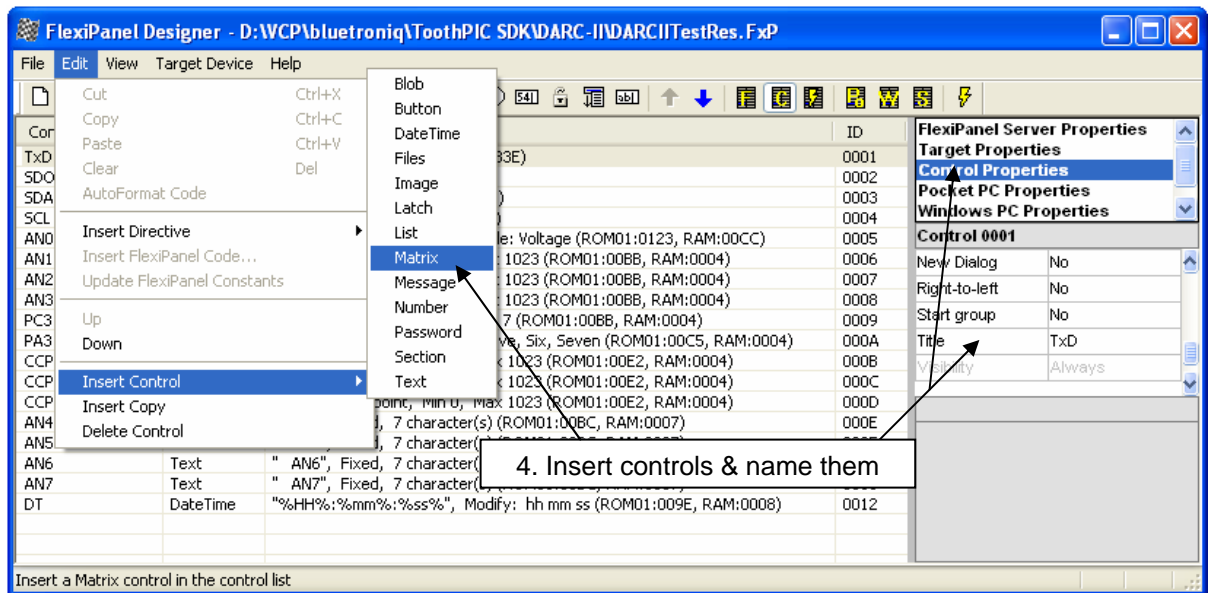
FlexiPanel Designer - D:\WCP\bluetroniq\ToothPIC SDK\DARC-II\DARCIITestRes.FxP

File Edit View Target Device Help

Cut Ctrl+X
Copy Ctrl+C
Paste Ctrl+V
Clear Del
AutoFormat Code
Insert Directive
Insert FlexiPanel Code...
Update FlexiPanel Constants
Up
Down
Insert Control
Insert Copy
Delete Control

Blob
Button
DateTime
Files
Image
Latch
List
Matrix
Message
Number
Password
Section
Text

| Con | | | ID |
|---|---|---|---|
| TxD | | 33E) | 0001 |
| SDO | | | 0002 |
| SDA | | ) | 0003 |
| SCL | | ) | 0004 |
| AN0 | | le: Voltage (ROM01:0123, RAM:00CC) | 0005 |
| AN1 | | 1023 (ROM01:00BB, RAM:0004) | 0006 |
| AN2 | | 1023 (ROM01:00BB, RAM:0004) | 0007 |
| AN3 | | 1023 (ROM01:00BB, RAM:0004) | 0008 |
| PC3 | | 7 (ROM01:00BB, RAM:0004) | 0009 |
| PA3 | | ve, Six, Seven (ROM01:00C5, RAM:0004) | 000A |
| CCP | | x 1023 (ROM01:00E2, RAM:0004) | 000B |
| CCP | | x 1023 (ROM01:00E2, RAM:0004) | 000C |
| CCP | | point, Min 0, Max 1023 (ROM01:00E2, RAM:0004) | 000D |
| AN4 | | d, 7 character(s) (ROM01:00BC, RAM:0007) | 000E |
| AN5 | | d, 7 character( | |
| AN6 | Text | " AN6", Fixed, 7 character( | |
| AN7 | Text | " AN7", Fixed, 7 character( | |
| DT | DateTime | "%HH%:%mm%:%ss%", Modify: hh mm ss (ROM01:009E, RAM:0008) | 0012 |

FlexiPanel Server Properties
Target Properties
Control Properties
Pocket PC Properties
Windows PC Properties

Control 0001

| New Dialog | No |
|---|---|
| Right-to-left | No |
| Start group | No |
| Title | TxD |
| Visibility | Always |

4. Insert controls & name them

Insert a Matrix control in the control list